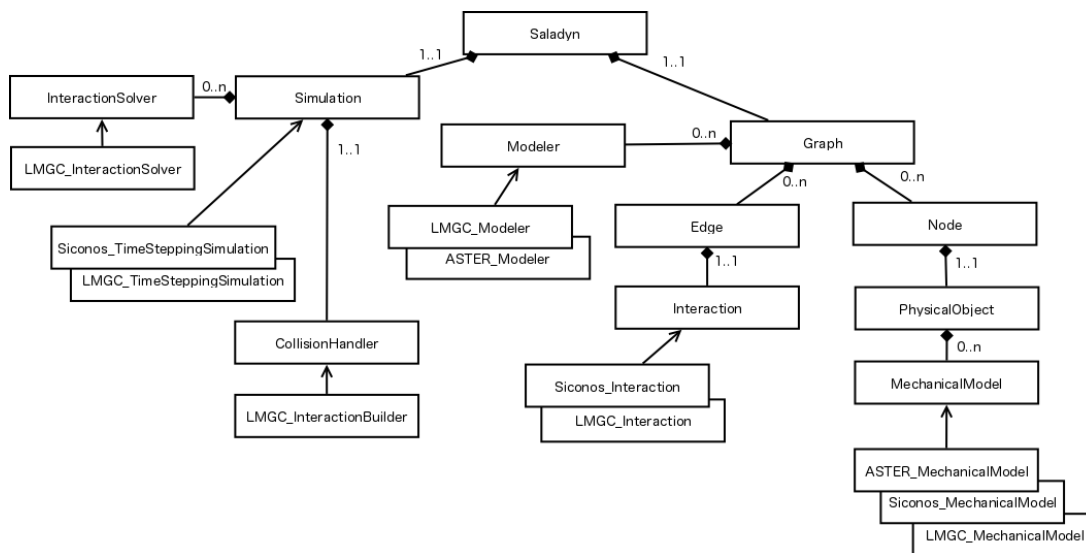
Saladyn

1..1

1..1

InteractionSolver

0..n

Simulation

LMGC_InteractionSolver

1..1

Modeler

0..n

Graph

0..n

0..n

LMGC_Modeler

ASTER_Modeler

Edge

Node

1..1

1..1

Siconos_TimeSteppingSimulation

LMGC_TimeSteppingSimulation

Interaction

PhysicalObject

0..n

CollisionHandler

MechanicalModel

Siconos_Interaction

LMGC_Interaction

LMGC_InteractionBuilder

ASTER_MechanicalModel

Siconos_MechanicalModel

LMGC_MechanicalModel